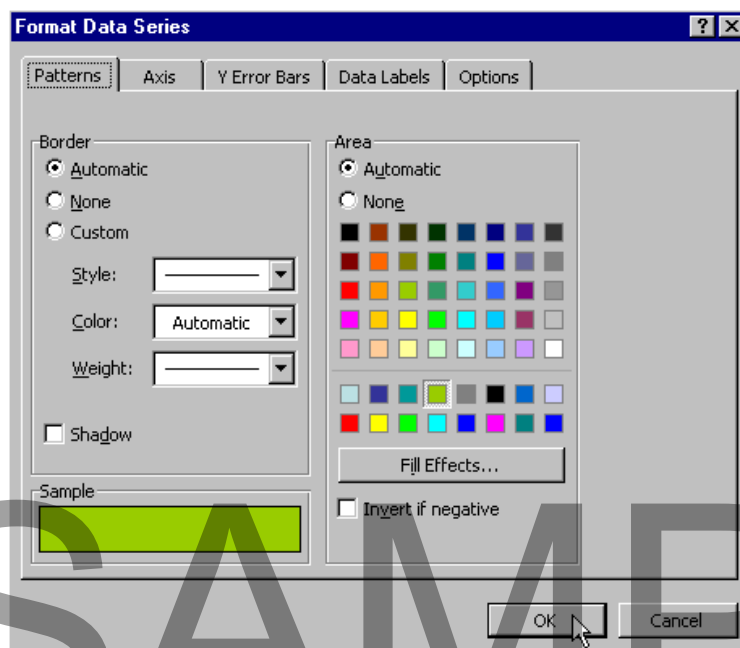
Format Data Series

?

Patterns Axis Y Error Bars Data Labels Options

Border

Automatic

None

Custom

Style:

Color: Automatic

Weight:

Shadow

Area

Automatic

None

Fill Effects...

Invert if negative

Sample

OK

Cancel

SAMP